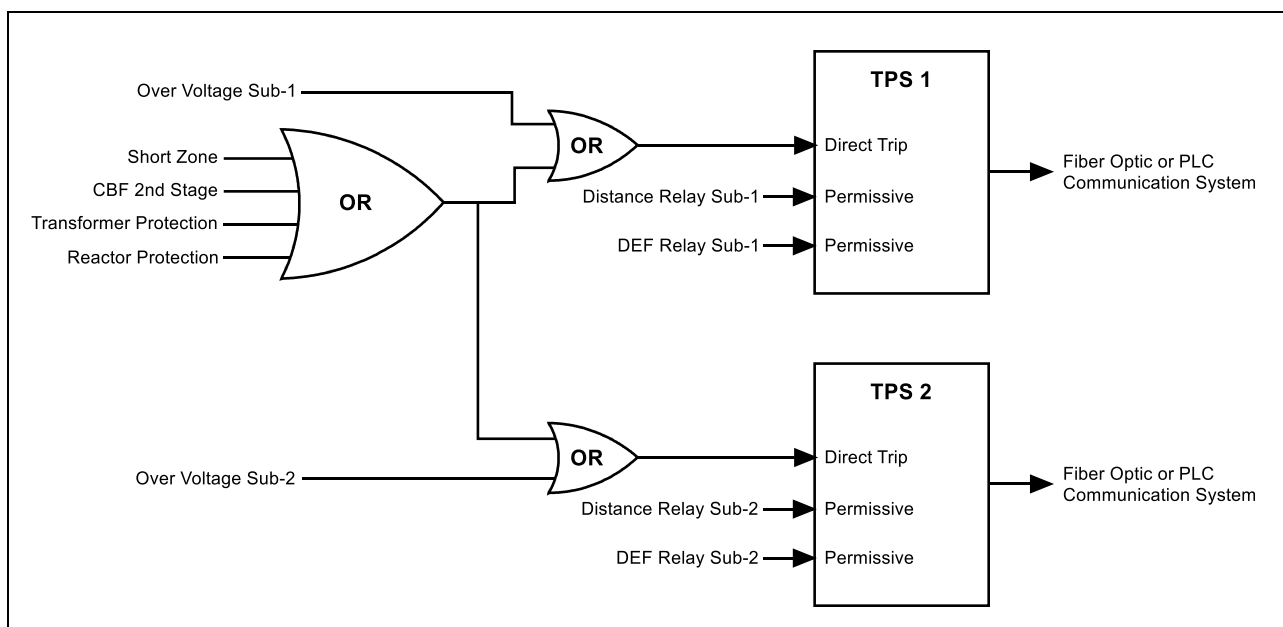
Over Voltage Sub-1

Short Zone
CBF 2nd Stage
Transformer Protection
Reactor Protection

OR

OR

TPS 1
Direct Trip
Distance Relay Sub-1
Permissive
DEF Relay Sub-1
Permissive

Fiber Optic or PLC Communication System

OR

Over Voltage Sub-2

TPS 2
Direct Trip
Distance Relay Sub-2
Permissive
DEF Relay Sub-2
Permissive

Fiber Optic or PLC Communication System